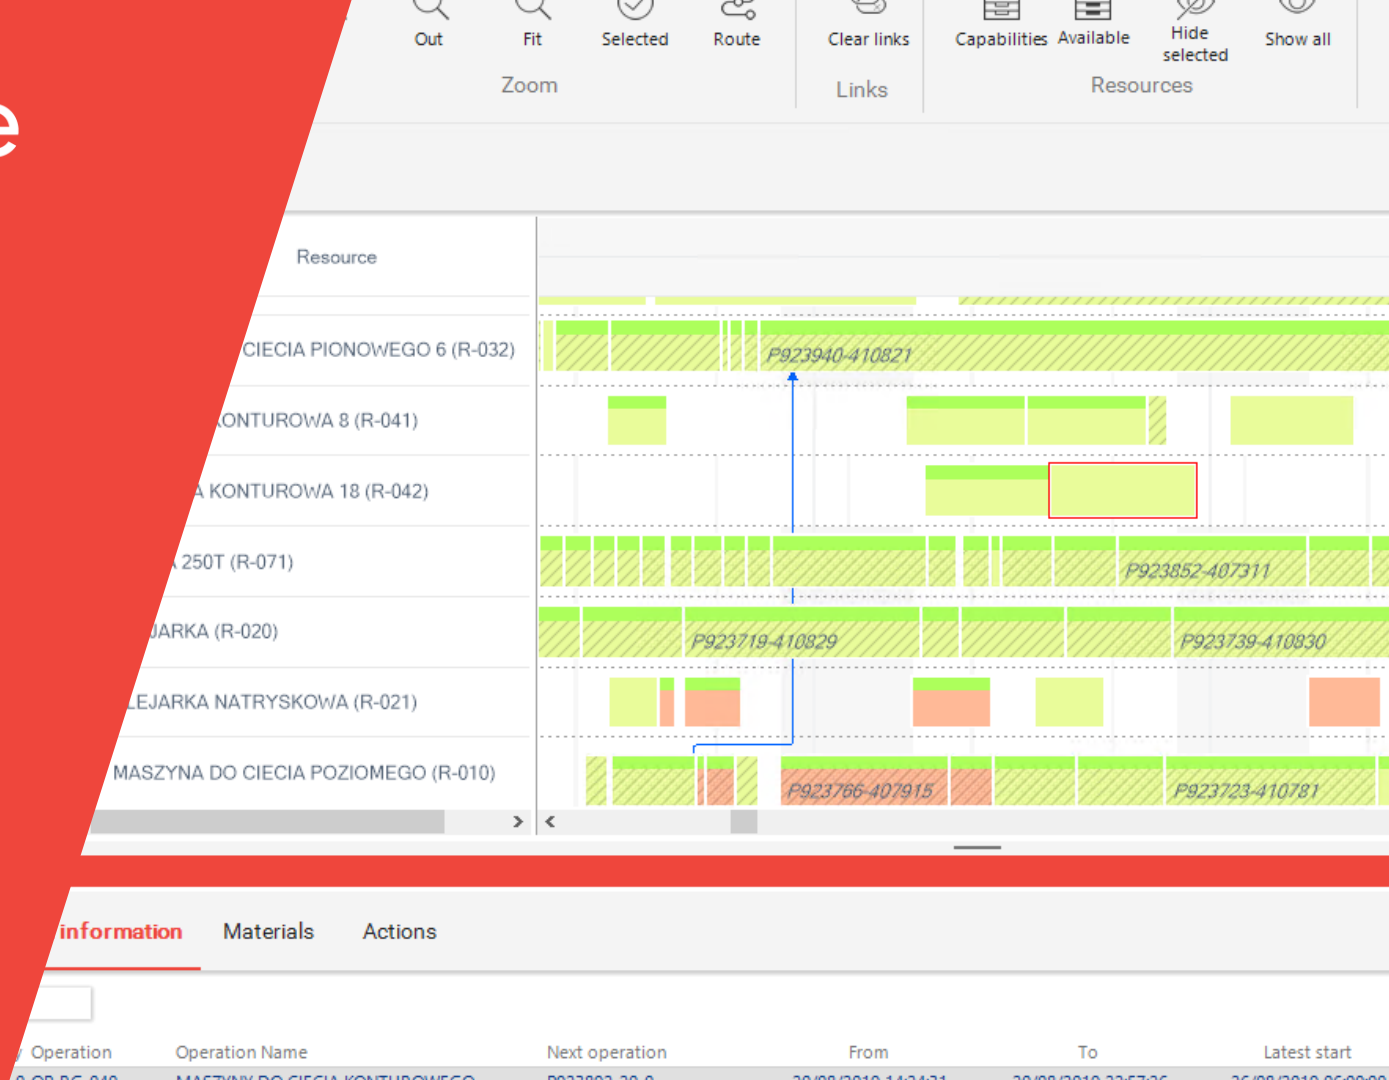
e

Out Fit Selected Route
Zoom

Clear links
Links

Capabilities Available Hide selected Show all
Resources

Resource

CIECIA PIONOWEGO 6 (R-032)
KONTUROWA 8 (R-041)
A KONTUROWA 18 (R-042)
250T (R-071)
JARKA (R-020)
LEJARKA NATRYSKOWA (R-021)
MASZYNA DO CIECIA POZIOMEGO (R-010)

P923940-410821
P923852-407311
P923719-410829
P923739-410830
P923766-407915
P923723-410781

information Materials Actions

Operation Operation Name Next operation From To Latest start
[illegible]